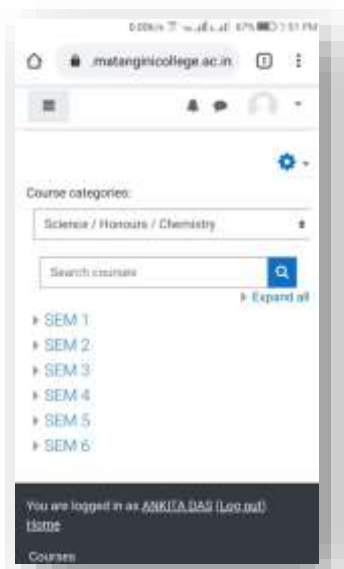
0.00K/s 67% 1:51 PM

matanginicollege.ac.in

Course categories:

Science / Honours / Chemistry

Search courses

Expand all

SEM 1
SEM 2
SEM 3
SEM 4
SEM 5
SEM 6

You are logged in as ANKITA DAS (Log out)
Home

Courses